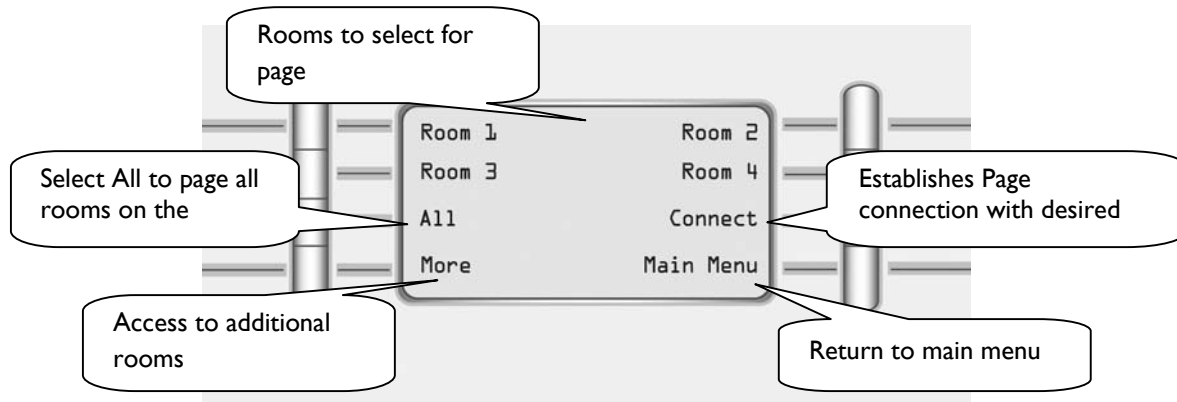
Rooms to select for page

Room 1
Room 2
Room 3
Room 4
All
Connect
More
Main Menu

Select All to page all rooms on the

Establishes Page connection with desired

Access to additional rooms

Return to main menu